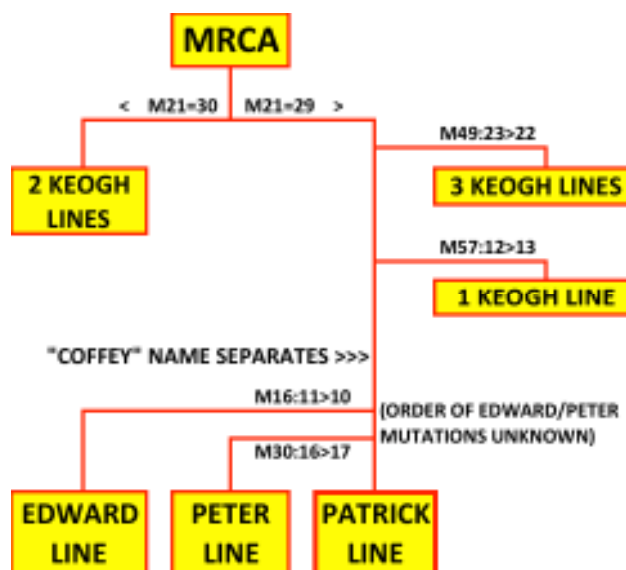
MRCA

< M21=30 M21=29 >

2 KEOGH LINES

M49:23>22

3 KEOGH LINES

M57:12>13

1 KEOGH LINE

"COFFEY" NAME SEPARATES >>>

M16:11>10

(ORDER OF EDWARD/PETER MUTATIONS UNKNOWN)

M30:16>17

EDWARD LINE

PETER LINE

PATRICK LINE